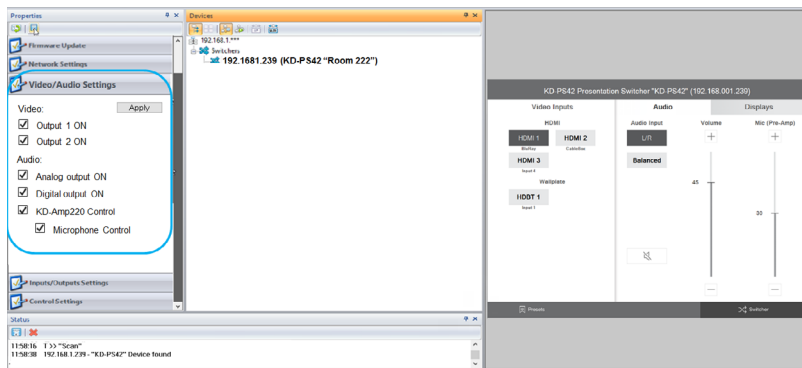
Properties

Firmware Update

Network Settings

Video/Audio Settings

Video:

Apply

Output 1 ON

Output 2 ON

Audio:

Analog output ON

Digital output ON

KD-Amp220 Control

Microphone Control

Inputs/Outputs Settings

Control Settings

Devices

192.168.1.***

Switchers

192.1681.239 (KD-PS42 "Room 222")

KD-PS42 Presentation Switcher "KD-PS42" (192.168.001.239)

Video Inputs

Audio

Displays

HDMI

HDMI 1

BluRay

HDMI 2

Cablebox

HDMI 3

Input 4

Wallplate

HDBT 1

Input 1

Audio Input

L/R

Balanced

Volume

45

Mic (Pre-Amp)

30

Presets

Switcher

Status

11:58:16 T >> "Scan"

11:58:38 192.168.1.239 - "KD-PS42" Device found